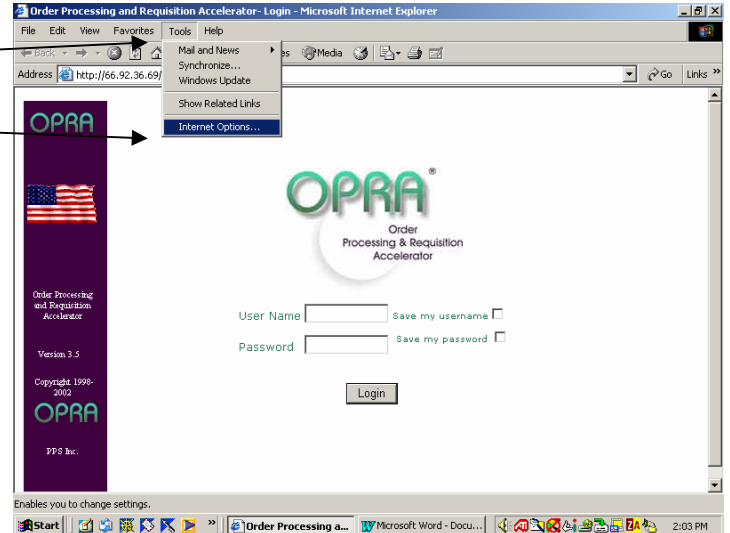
Order Processing and Requisition Accelerator- Login - Microsoft Internet Explorer

File Edit View Favorites Tools Help

Back Media

Address http://66.92.36.69/

Go Links

Mail and News
Synchronize...
Windows Update
Show Related Links
Internet Options...

OPRA

Order Processing and Requisition Accelerator

Version 3.5

Copyright 1998-2002

OPRA

PPS Inc.

OPRA®
Order Processing & Requisition Accelerator

User Name Save my username
Password Save my password

Login

Enables you to change settings.

Start Order Processing a... Microsoft Word - Docu... 2:03 PM